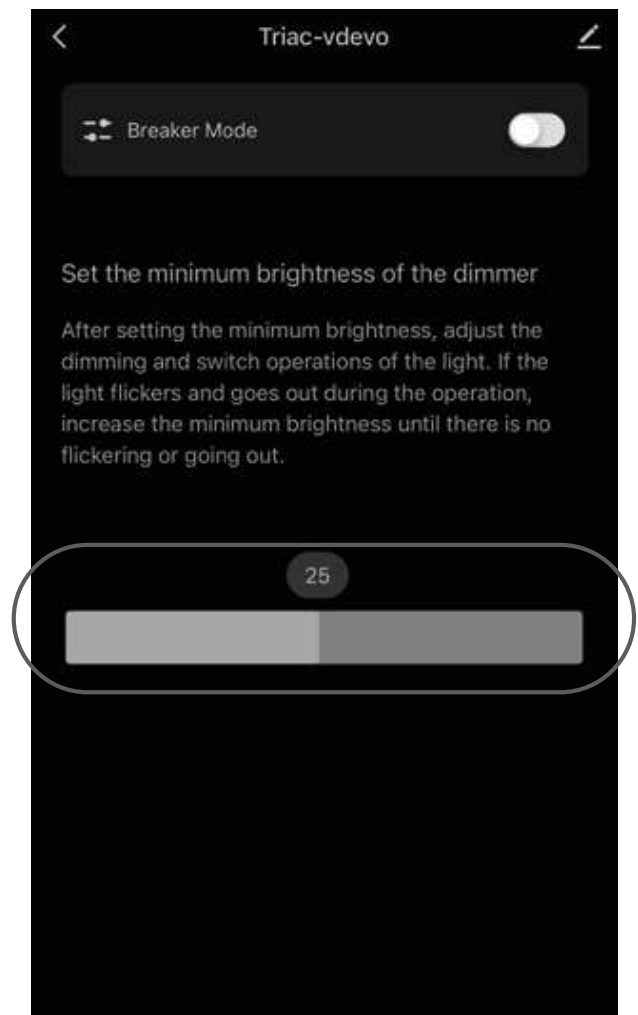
<

Triac-vdevo

Breaker Mode

Set the minimum brightness of the dimmer

After setting the minimum brightness, adjust the dimming and switch operations of the light. If the light flickers and goes out during the operation, increase the minimum brightness until there is no flickering or going out.

25